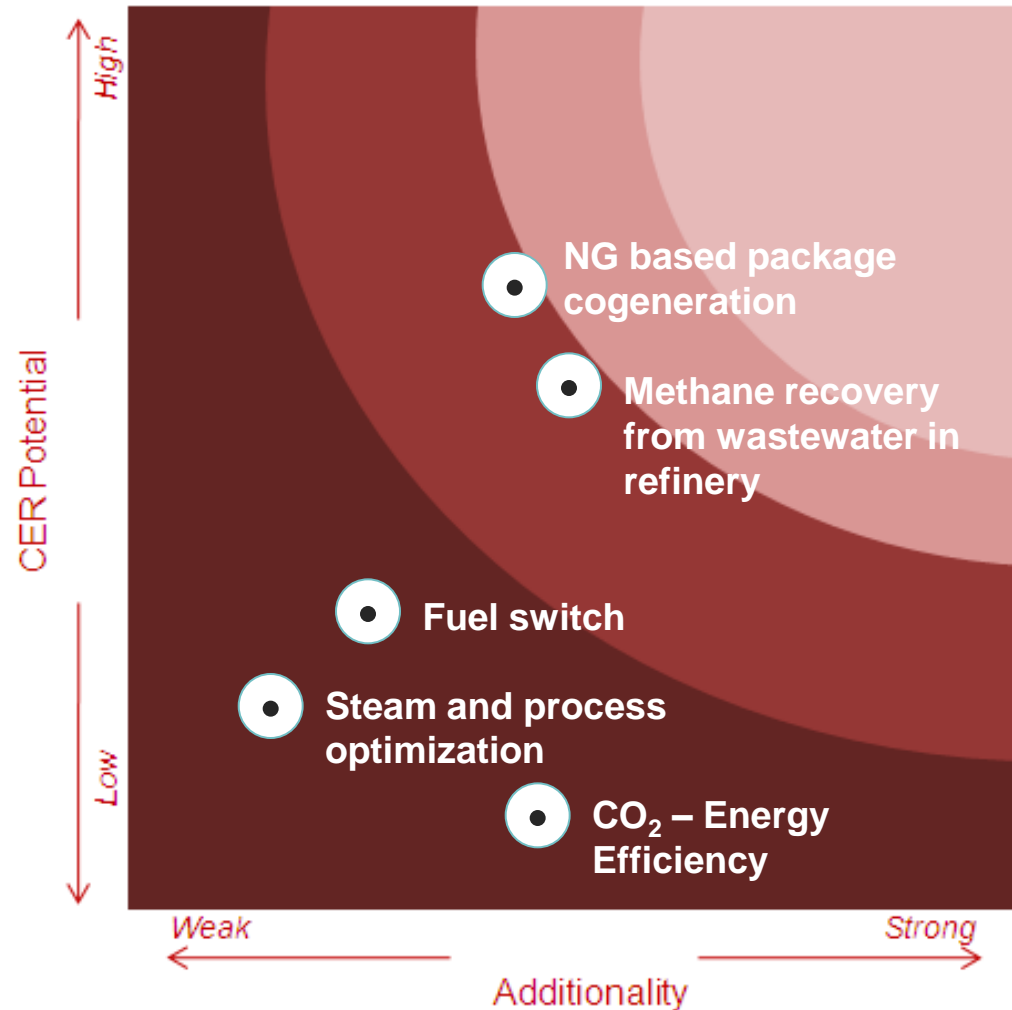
High

CER Potential

Low

NG based package cogeneration

Methane recovery from wastewater in refinery

Fuel switch

Steam and process optimization

$CO_2$ – Energy Efficiency

Weak

Strong

Additionality